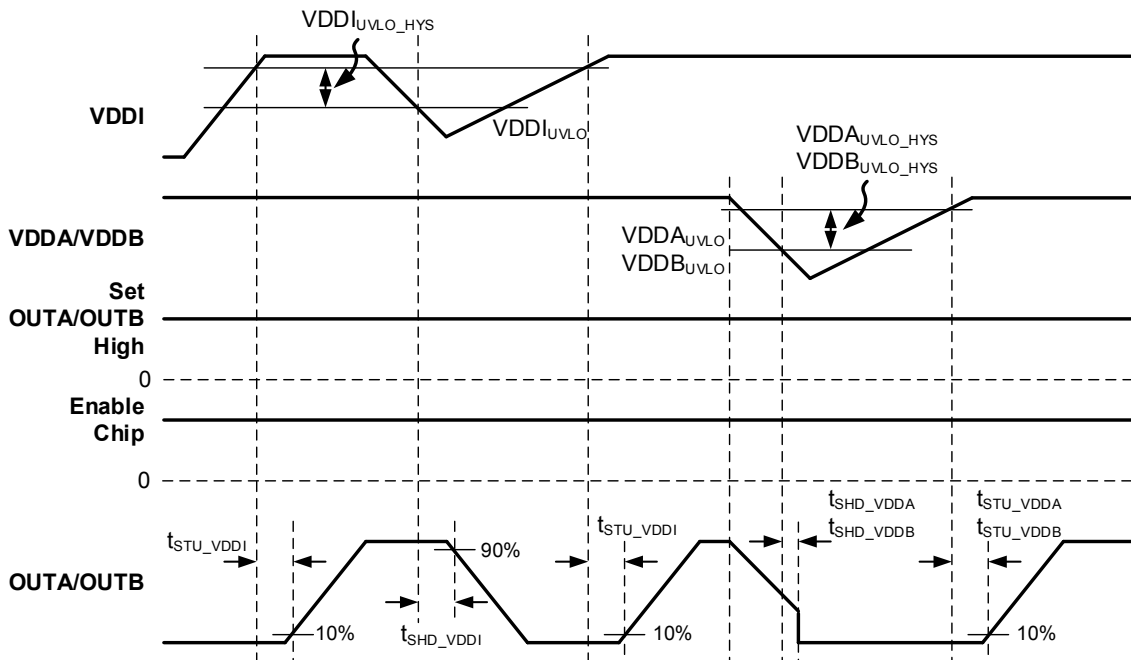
$VDDI_{UVLO\_HYS}$

VDDI

$VDDI_{UVLO}$

$VDDA_{UVLO\_HYS}$
$VDDB_{UVLO\_HYS}$

VDDA/VDDB

$VDDA_{UVLO}$
$VDDB_{UVLO}$

Set OUTA/OUTB High

0

Enable Chip

0

$t_{STU\_VDDI}$

90%

10%

$t_{SHD\_VDDI}$

$t_{STU\_VDDI}$

10%

$t_{SHD\_VDDA}$
$t_{SHD\_VDDB}$

$t_{STU\_VDDA}$
$t_{STU\_VDDB}$

10%

OUTA/OUTB